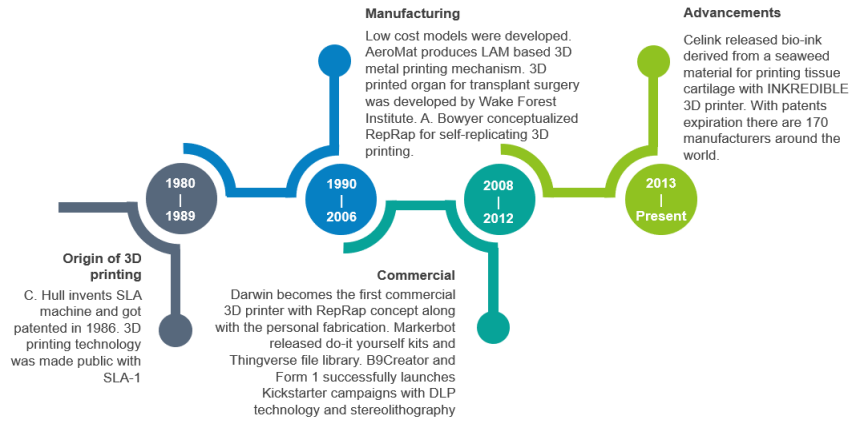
Manufacturing

Low cost models were developed. AeroMat produces LAM based 3D metal printing mechanism. 3D printed organ for transplant surgery was developed by Wake Forest Institute. A. Bowyer conceptualized RepRap for self-replicating 3D printing.

Advancements

Celink released bio-ink derived from a seaweed material for printing tissue cartilage with INKREDIBLE 3D printer. With patents expiration there are 170 manufacturers around the world.

1980
|
1989

1990
|
2006

2008
|
2012

2013
|
Present

Origin of 3D printing

C. Hull invents SLA machine and got patented in 1986. 3D printing technology was made public with SLA-1

Commercial

Darwin becomes the first commercial 3D printer with RepRap concept along with the personal fabrication. Markerbot released do-it yourself kits and Thingverse file library. B9Creator and Form 1 successfully launches Kickstarter campaigns with DLP technology and stereolithography